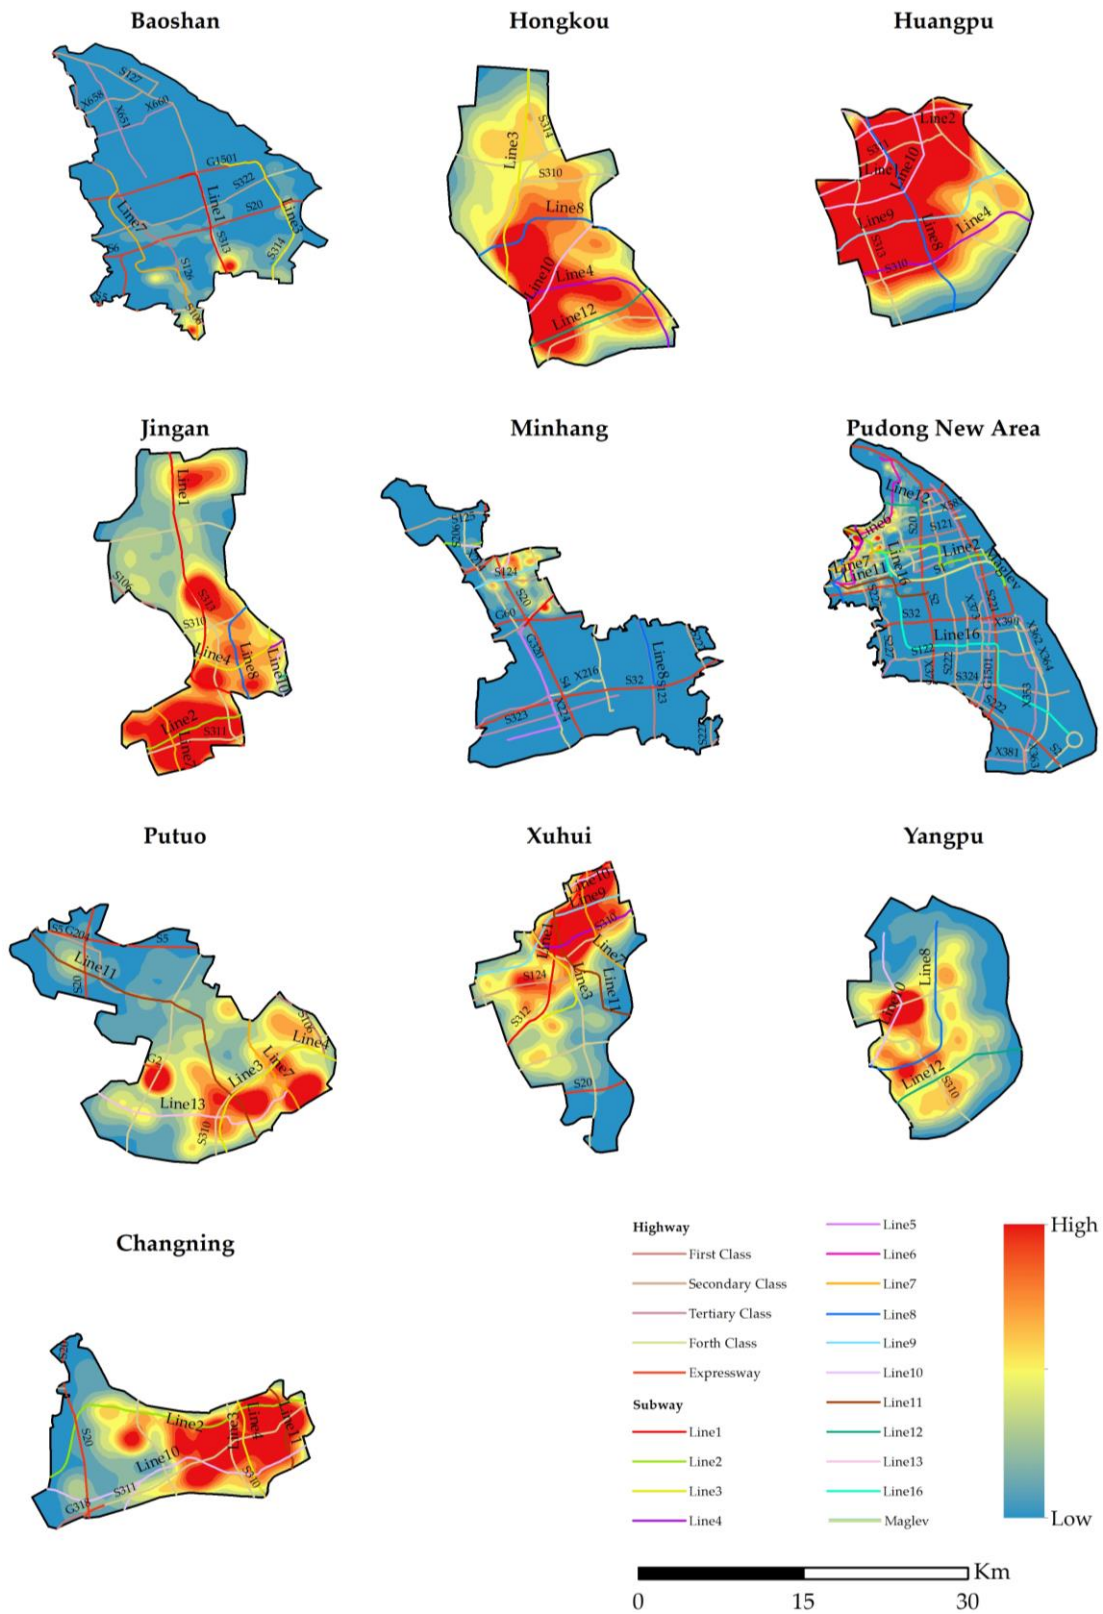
Baoshan

S127
X658
X651
X660
G1501
S322
Line7
Line1
S20
Line3
S313
S126
S314
S106

Hongkou

Line3
S314
S310
Line8
Line10
Line4
Line12

Huangpu

Line2
Line1
Line10
Line9
Line8
Line4
S310

Jingan

Line1
S106
S313
S310
Line4
Line8
Line10
Line2
S311
Line7

Minhang

S121
S20
G60
G320
X216
S32
Line8
S323
X214

Pudong New Area

Line12
X381
Line6
S20
S121
Line2
Line7
Line11
Line16
Maglev
S1
S32
S5
Line16
S122
S324
X353
X381
S1

Putuo

S5
G204
Line11
S20
S106
Line4
Line7
Line3
Line13
S310

Xuhui

Line10
Line9
S310
Line1
Line7
S124
Line3
Line11
S312
S20

Yangpu

Line8
Line10
Line12
S310

Changning

Line2
Line4
Line11
S20
Line10
S311
S310
G318

Highway
First Class
Secondary Class
Tertiary Class
Forth Class
Expressway
Subway
Line1
Line2
Line3
Line4
Line5
Line6
Line7
Line8
Line9
Line10
Line11
Line12
Line13
Line16
Maglev

High
Low

Km
0
15
30